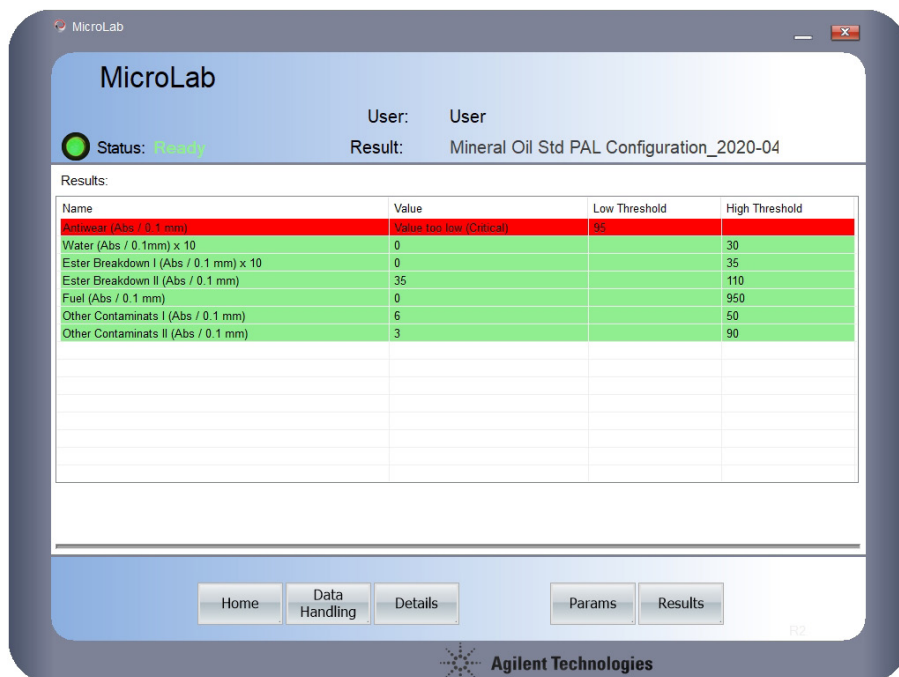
MicroLab

MicroLab

User: User

Status: Ready

Result: Mineral Oil Std PAL Configuration_2020-04

Results:

| Name | Value | Low Threshold | High Threshold |
|---|---|---|---|
| Antiwear (Abs / 0.1 mm) | Value too low (Critical) | 95 | |
| Water (Abs / 0.1mm) x 10 | 0 | | 30 |
| Ester Breakdown I (Abs / 0.1 mm) x 10 | 0 | | 35 |
| Ester Breakdown II (Abs / 0.1 mm) | 35 | | 110 |
| Fuel (Abs / 0.1 mm) | 0 | | 950 |
| Other Contaminats I (Abs / 0.1 mm) | 6 | | 50 |
| Other Contaminats II (Abs / 0.1 mm) | 3 | | 90 |

Home | Data Handling | Details | Params | Results

R2

Agilent Technologies